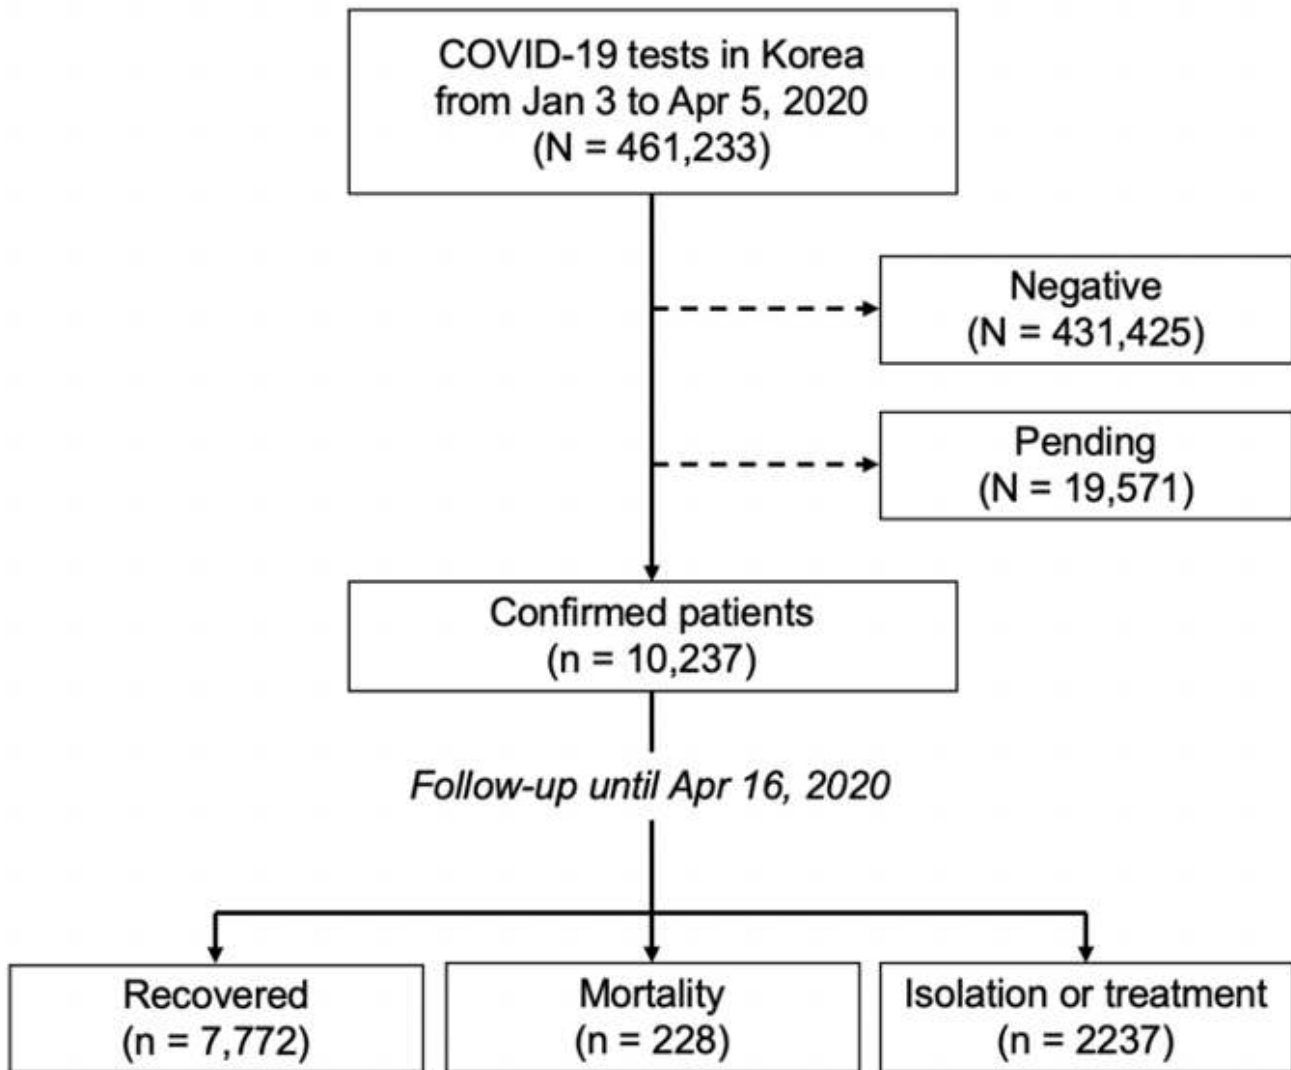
COVID-19 tests in Korea from Jan 3 to Apr 5, 2020 (N = 461,233)

Negative (N = 431,425)

Pending (N = 19,571)

Confirmed patients (n = 10,237)

Follow-up until Apr 16, 2020

Recovered (n = 7,772)

Mortality (n = 228)

Isolation or treatment (n = 2237)